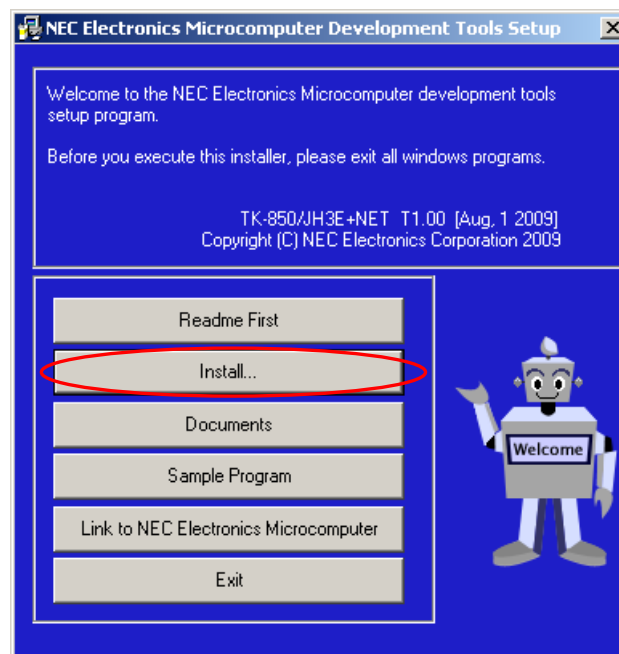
NEC Electronics Microcomputer Development Tools Setup

Welcome to the NEC Electronics Microcomputer development tools setup program.

Before you execute this installer, please exit all windows programs.

TK-850/JH3E+NET T1.00 [Aug, 1 2009]
Copyright (C) NEC Electronics Corporation 2009

Readme First

Install...

Documents

Sample Program

Link to NEC Electronics Microcomputer

Exit

Welcome